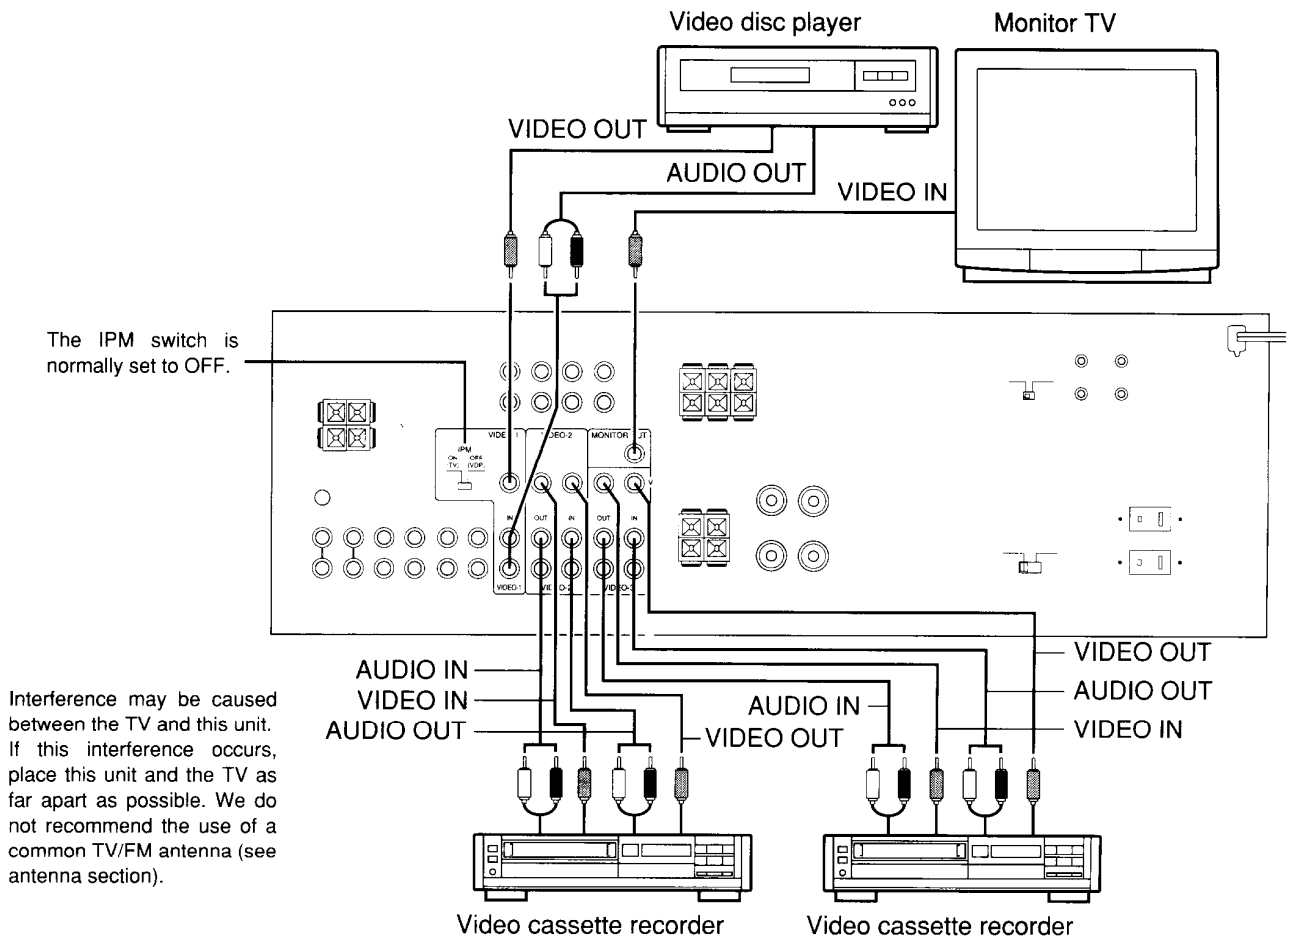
Video disc player

Monitor TV

VIDEO OUT

AUDIO OUT

VIDEO IN

The IPM switch is normally set to OFF.

VIDEO-1

VIDEO-2

MONITOR OUT

IPM

ON (TV)

OFF (VDP)

IN

OUT

IN

OUT

IN

VIDEO-1

VIDEO-2

VIDEO-3

AUDIO IN

VIDEO IN

AUDIO OUT

VIDEO OUT

AUDIO IN

VIDEO OUT

AUDIO OUT

VIDEO IN

Interference may be caused between the TV and this unit. If this interference occurs, place this unit and the TV as far apart as possible. We do not recommend the use of a common TV/FM antenna (see antenna section).

Video cassette recorder

Video cassette recorder